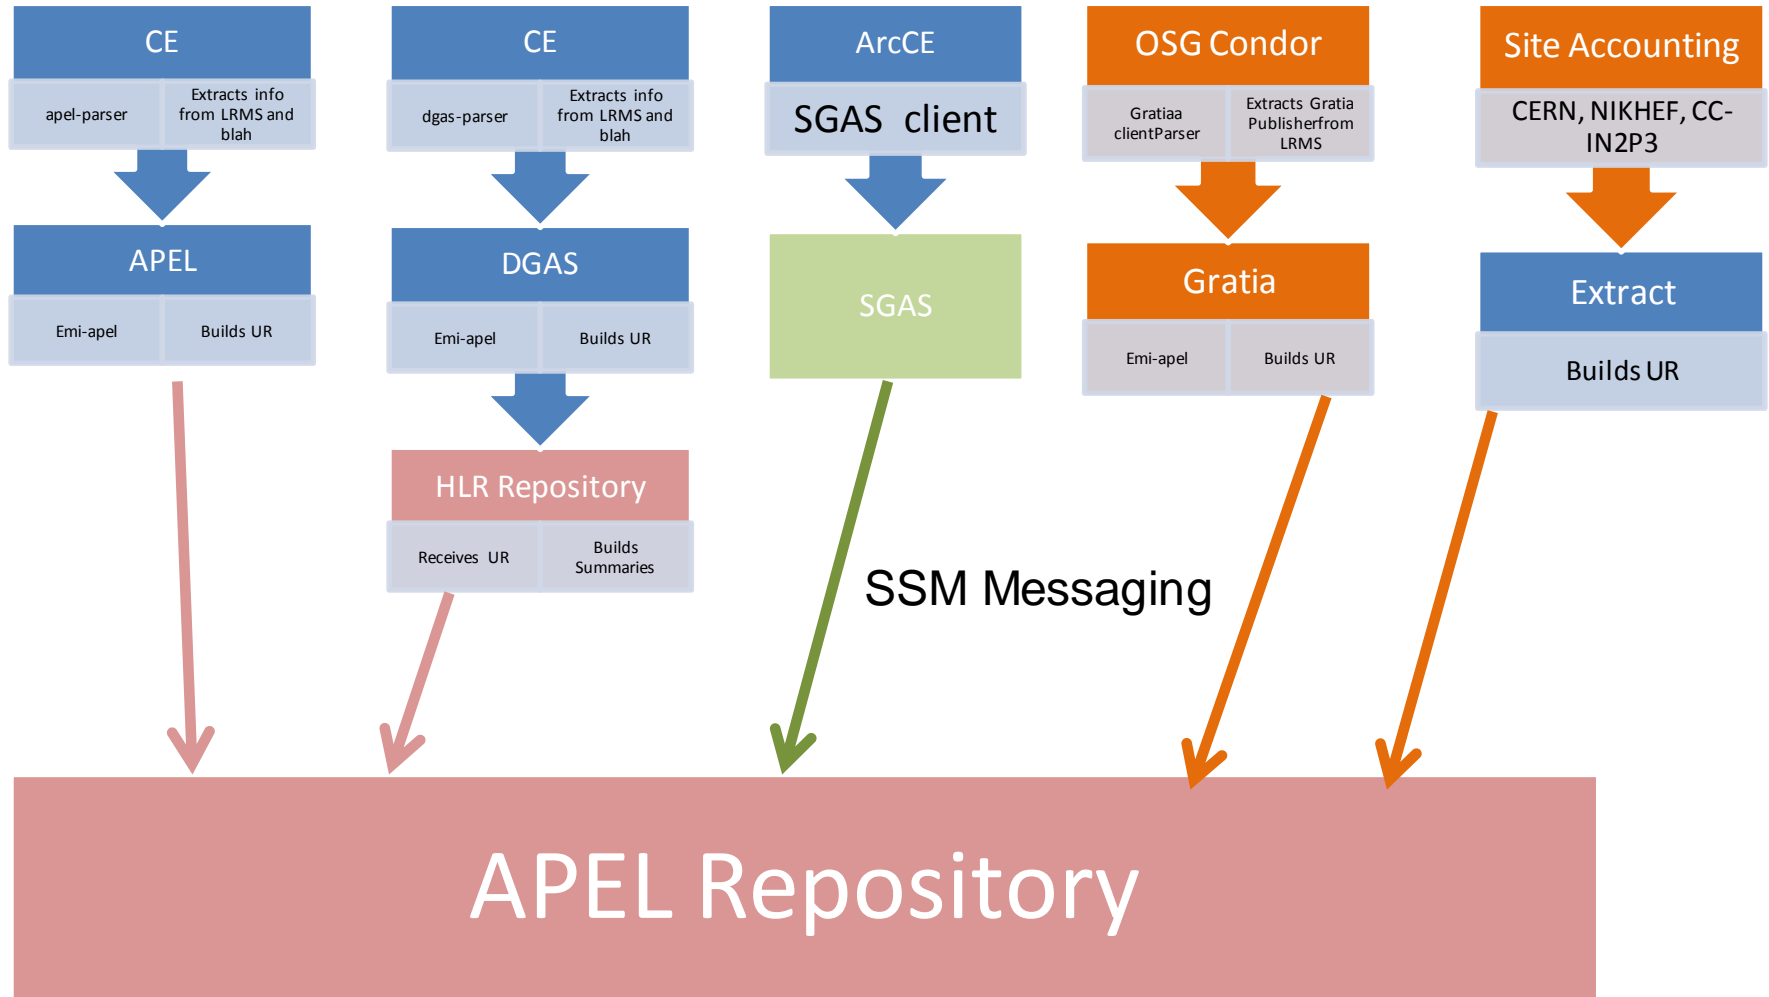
CE

apel-parser

Extracts info from LRMS and blah

APEL

Emi-apel

Builds UR

CE

dgas-parser

Extracts info from LRMS and blah

DGAS

Emi-apel

Builds UR

HLR Repository

Receives UR

Builds Summaries

ArcCE

SGAS client

SGAS

OSG Condor

Gratiaa clientParser

Extracts Gratia Publisherfrom LRMS

Gratia

Emi-apel

Builds UR

Site Accounting

CERN, NIKHEF, CC-IN2P3

Extract

Builds UR

SSM Messaging

APEL Repository